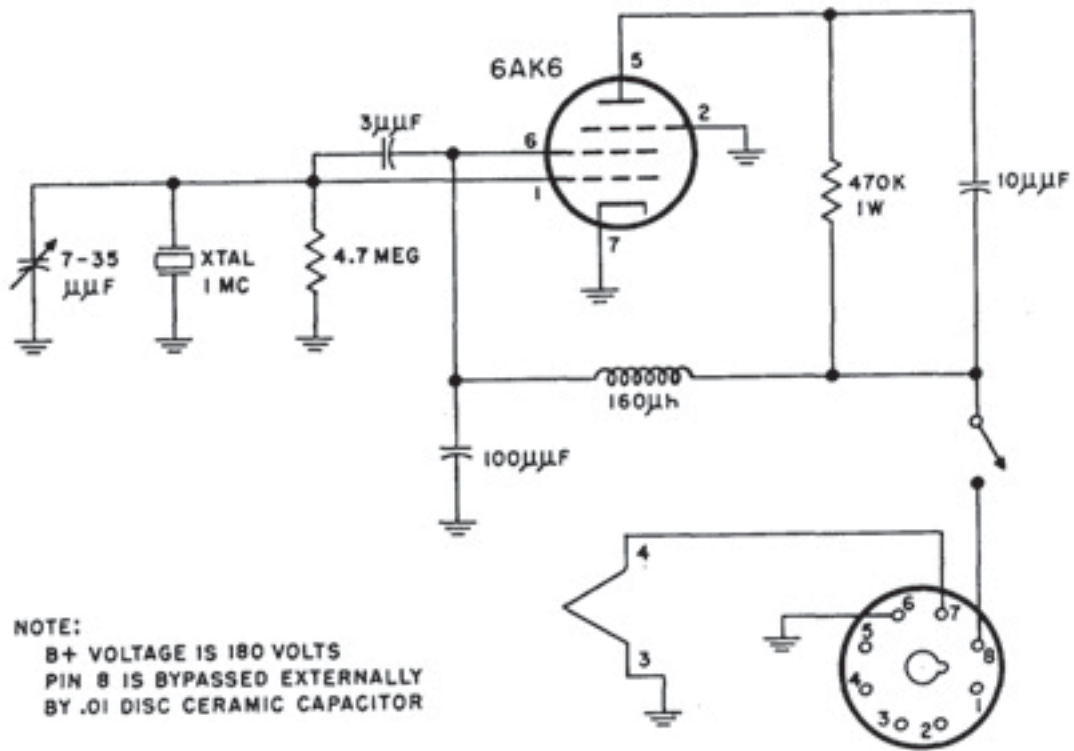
6AK6

5

2

6

1

7

3µµF

7-35 µµF

XTAL 1 MC

4.7 MEG

470K 1W

10µµF

160µh

100µµF

4

3

6

7

5

8

4

1

3

2

NOTE:
B+ VOLTAGE IS 180 VOLTS
PIN 8 IS BYPASSED EXTERNALLY BY .01 DISC CERAMIC CAPACITOR